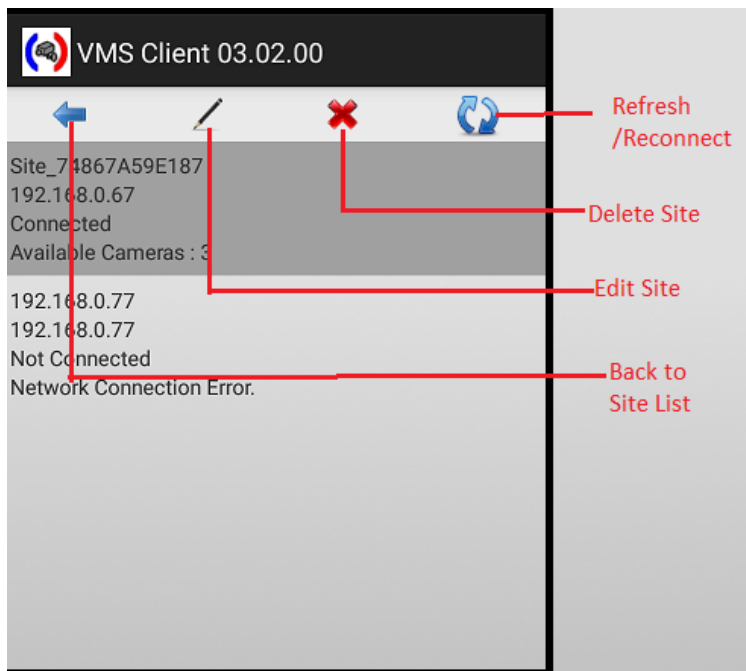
VMS Client 03.02.00

Refresh
/Reconnect

Site_74867A59E187
192.168.0.67
Connected
Available Cameras : 3

Delete Site

192.168.0.77
192.168.0.77
Not Connected
Network Connection Error.

Edit Site

Back to
Site List